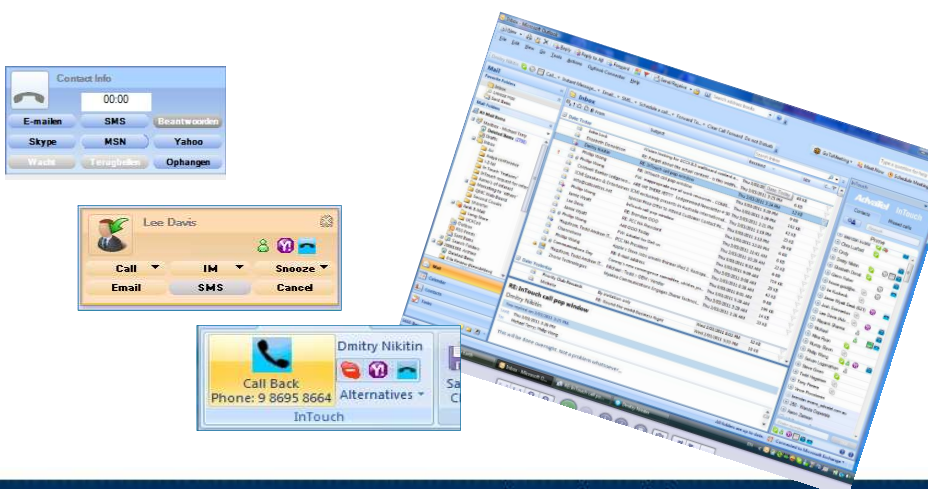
Contact Info

00:00

E-mailen
SMS
Beantwoorden
Skype
MSN
Yahoo
Wacht
Terugbellen
Ophangen

Lee Davis

Call
IM
Snooze
Email
SMS
Cancel

Call Back
Phone: 9 8695 8664
Dmitry Nikitin
Alternatives
InTouch

Inbox
Mail
RE: InTouch call pop window
Dmitry Nikitin
InTouch
Contacts
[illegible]